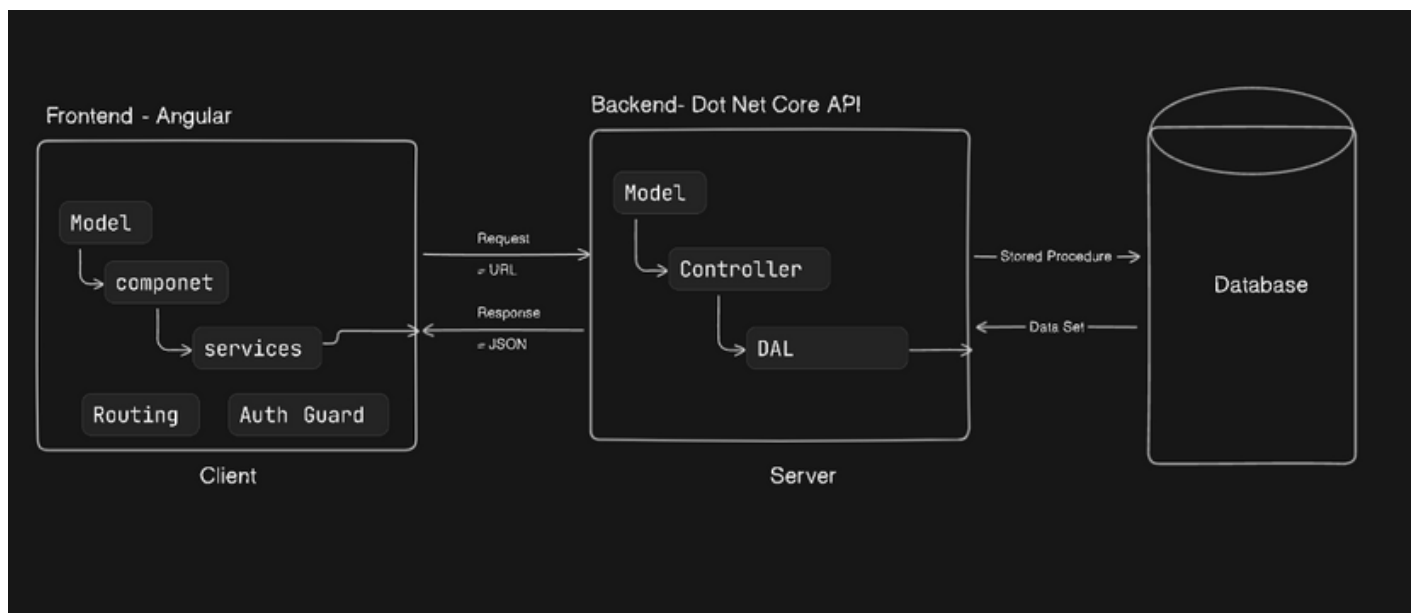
Frontend - Angular

Model

componet

services

Routing

Auth Guard

Client

Request

= URL

Response

= JSON

Backend- Dot Net Core API

Model

Controller

DAL

Server

Stored Procedure

Data Set

Database